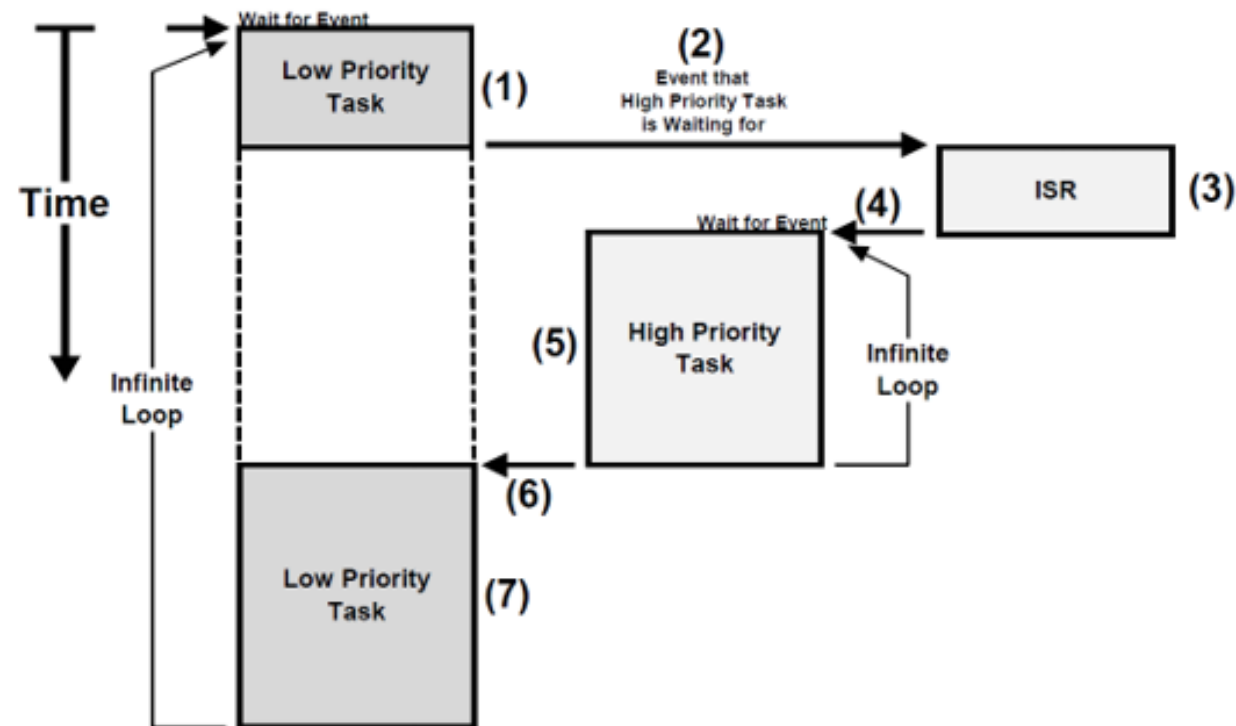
Wait for Event

Time

Low Priority Task

(1)

(2)
Event that High Priority Task is Waiting for

ISR

(3)

(4)

Wait for Event

(5)

High Priority Task

Infinite Loop

Infinite Loop

(6)

Low Priority Task

(7)